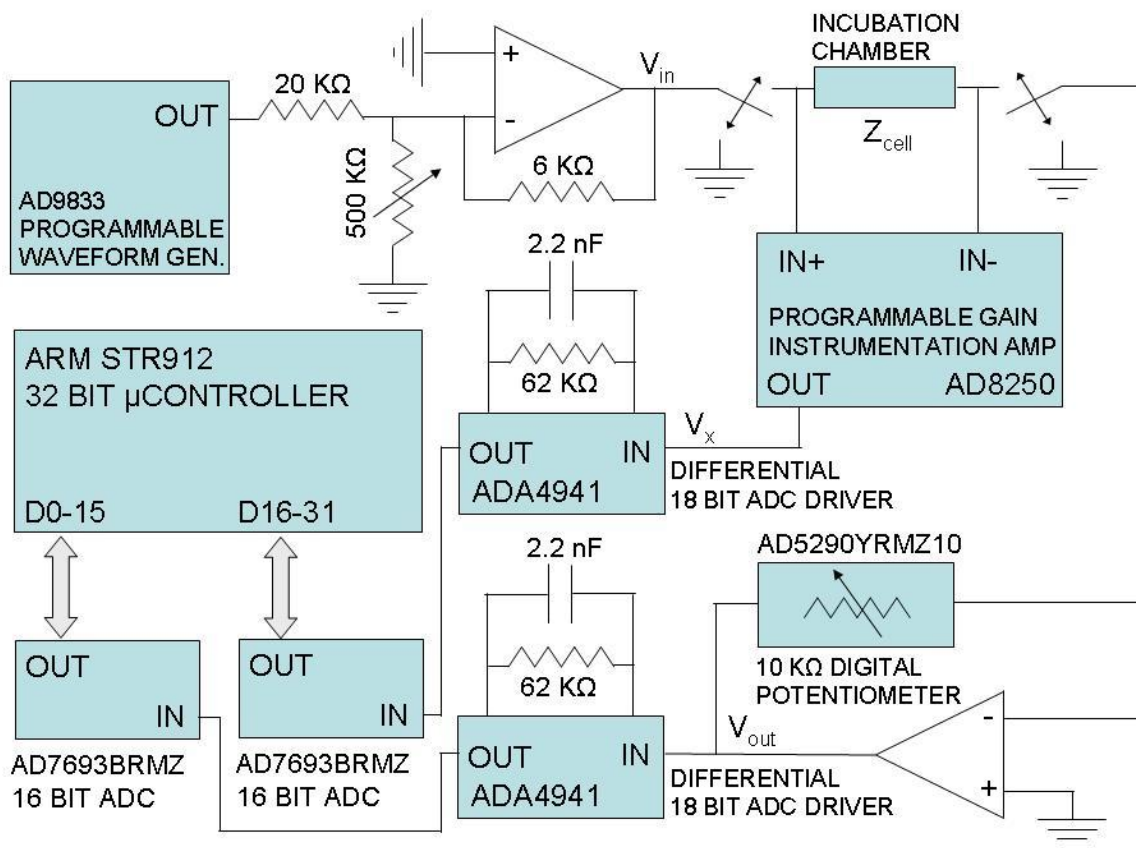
OUT

AD9833
PROGRAMMABLE
WAVEFORM GEN.

20 KΩ

500 KΩ

+

-

6 KΩ

$V_{in}$

INCUBATION
CHAMBER

$Z_{cell}$

IN+

IN-

PROGRAMMABLE GAIN
INSTRUMENTATION AMP

OUT

AD8250

ARM STR912
32 BIT μCONTROLLER

D0-15

D16-31

2.2 nF

62 KΩ

OUT

ADA4941

IN

$V_x$

DIFFERENTIAL
18 BIT ADC DRIVER

2.2 nF

62 KΩ

AD5290YRMZ10

10 KΩ DIGITAL
POTENTIOMETER

OUT

IN

AD7693BRMZ
16 BIT ADC

OUT

IN

AD7693BRMZ
16 BIT ADC

OUT

ADA4941

IN

$V_{out}$

-

+

DIFFERENTIAL
18 BIT ADC DRIVER